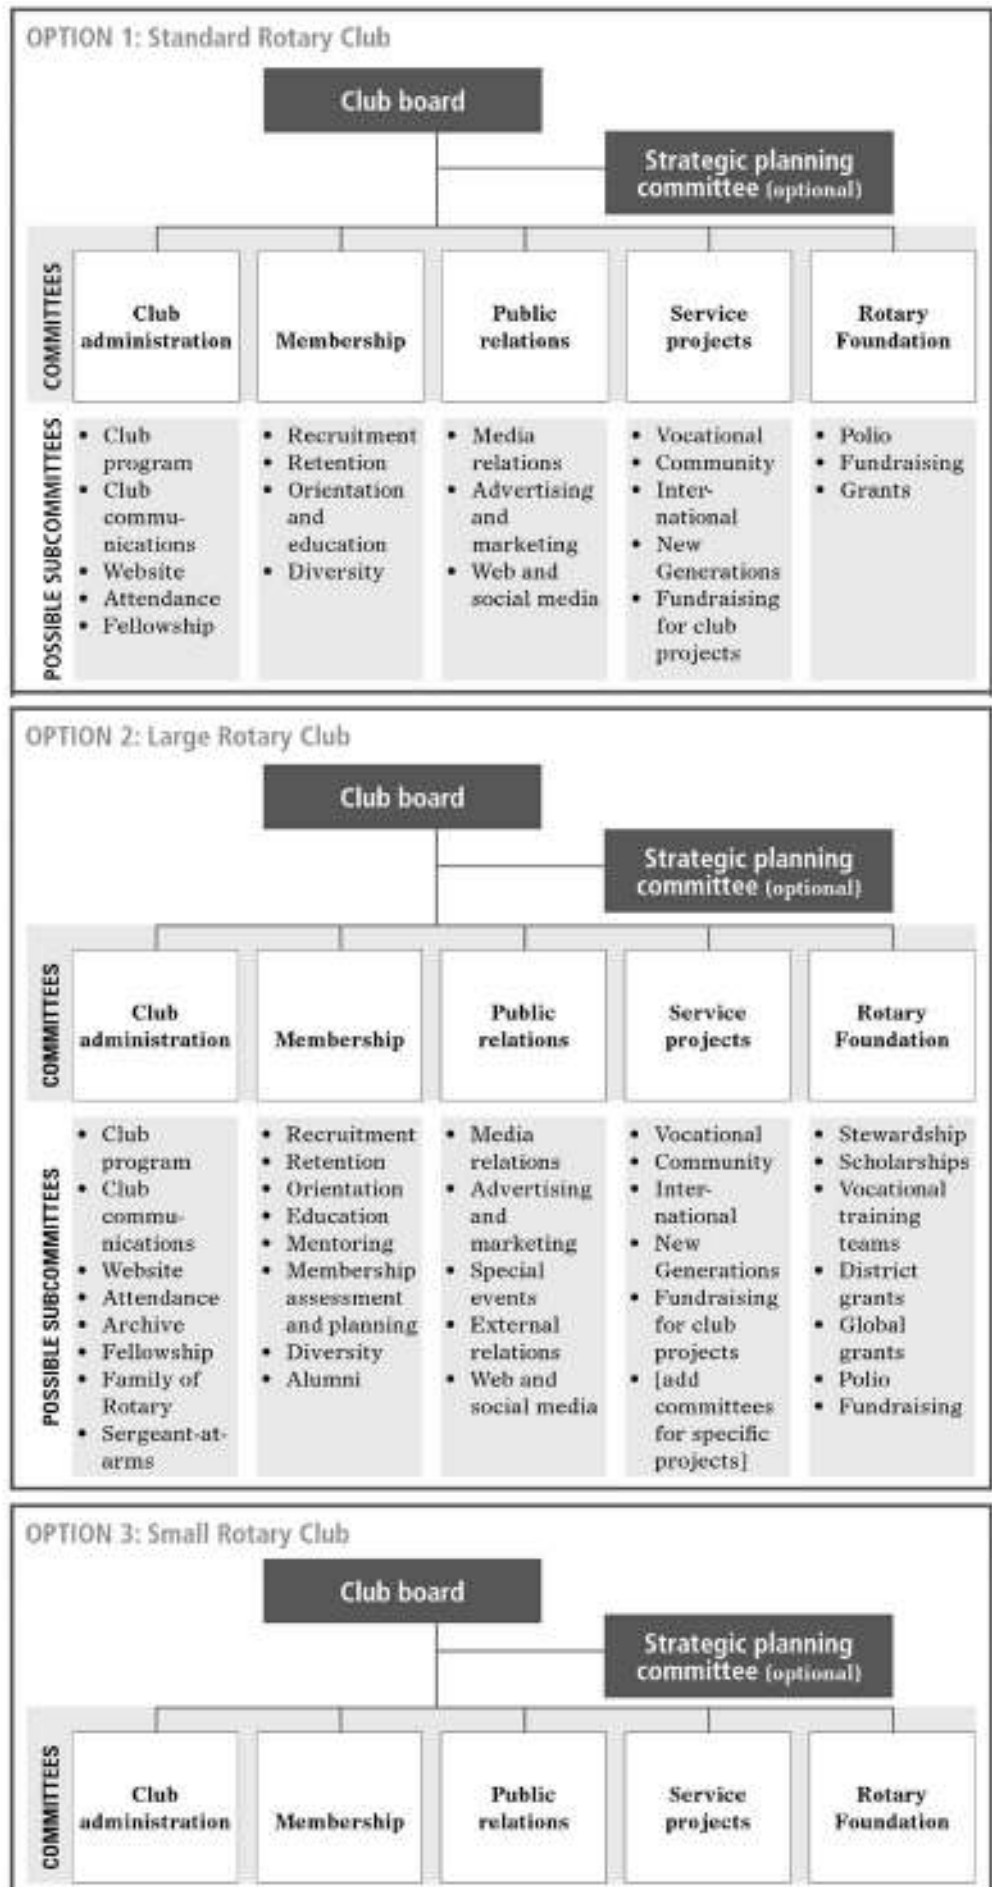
OPTION 1: Standard Rotary Club

Club board

Strategic planning committee (optional)

COMMITTEES

| Club administration | Membership | Public relations | Service projects | Rotary Foundation |
|---|---|---|---|---|

POSSIBLE SUBCOMMITTEES

| Club administration | Membership | Public relations | Service projects | Rotary Foundation |
|---|---|---|---|---|
| • Club program • Club communications • Website • Attendance • Fellowship | • Recruitment • Retention • Orientation and education • Diversity | • Media relations • Advertising and marketing • Web and social media | • Vocational • Community • International • New Generations • Fundraising for club projects | • Polio • Fundraising • Grants |

OPTION 2: Large Rotary Club

Club board

Strategic planning committee (optional)

COMMITTEES

| Club administration | Membership | Public relations | Service projects | Rotary Foundation |
|---|---|---|---|---|

POSSIBLE SUBCOMMITTEES

| Club administration | Membership | Public relations | Service projects | Rotary Foundation |
|---|---|---|---|---|
| • Club program • Club communications • Website • Attendance • Archive • Fellowship • Family of Rotary • Sergeant-at-arms | • Recruitment • Retention • Orientation • Education • Mentoring • Membership assessment and planning • Diversity • Alumni | • Media relations • Advertising and marketing • Special events • External relations • Web and social media | • Vocational • Community • International • New Generations • Fundraising for club projects • [add committees for specific projects] | • Stewardship • Scholarships • Vocational training teams • District grants • Global grants • Polio • Fundraising |

OPTION 3: Small Rotary Club

Club board

Strategic planning committee (optional)

COMMITTEES

| Club administration | Membership | Public relations | Service projects | Rotary Foundation |
|---|---|---|---|---|